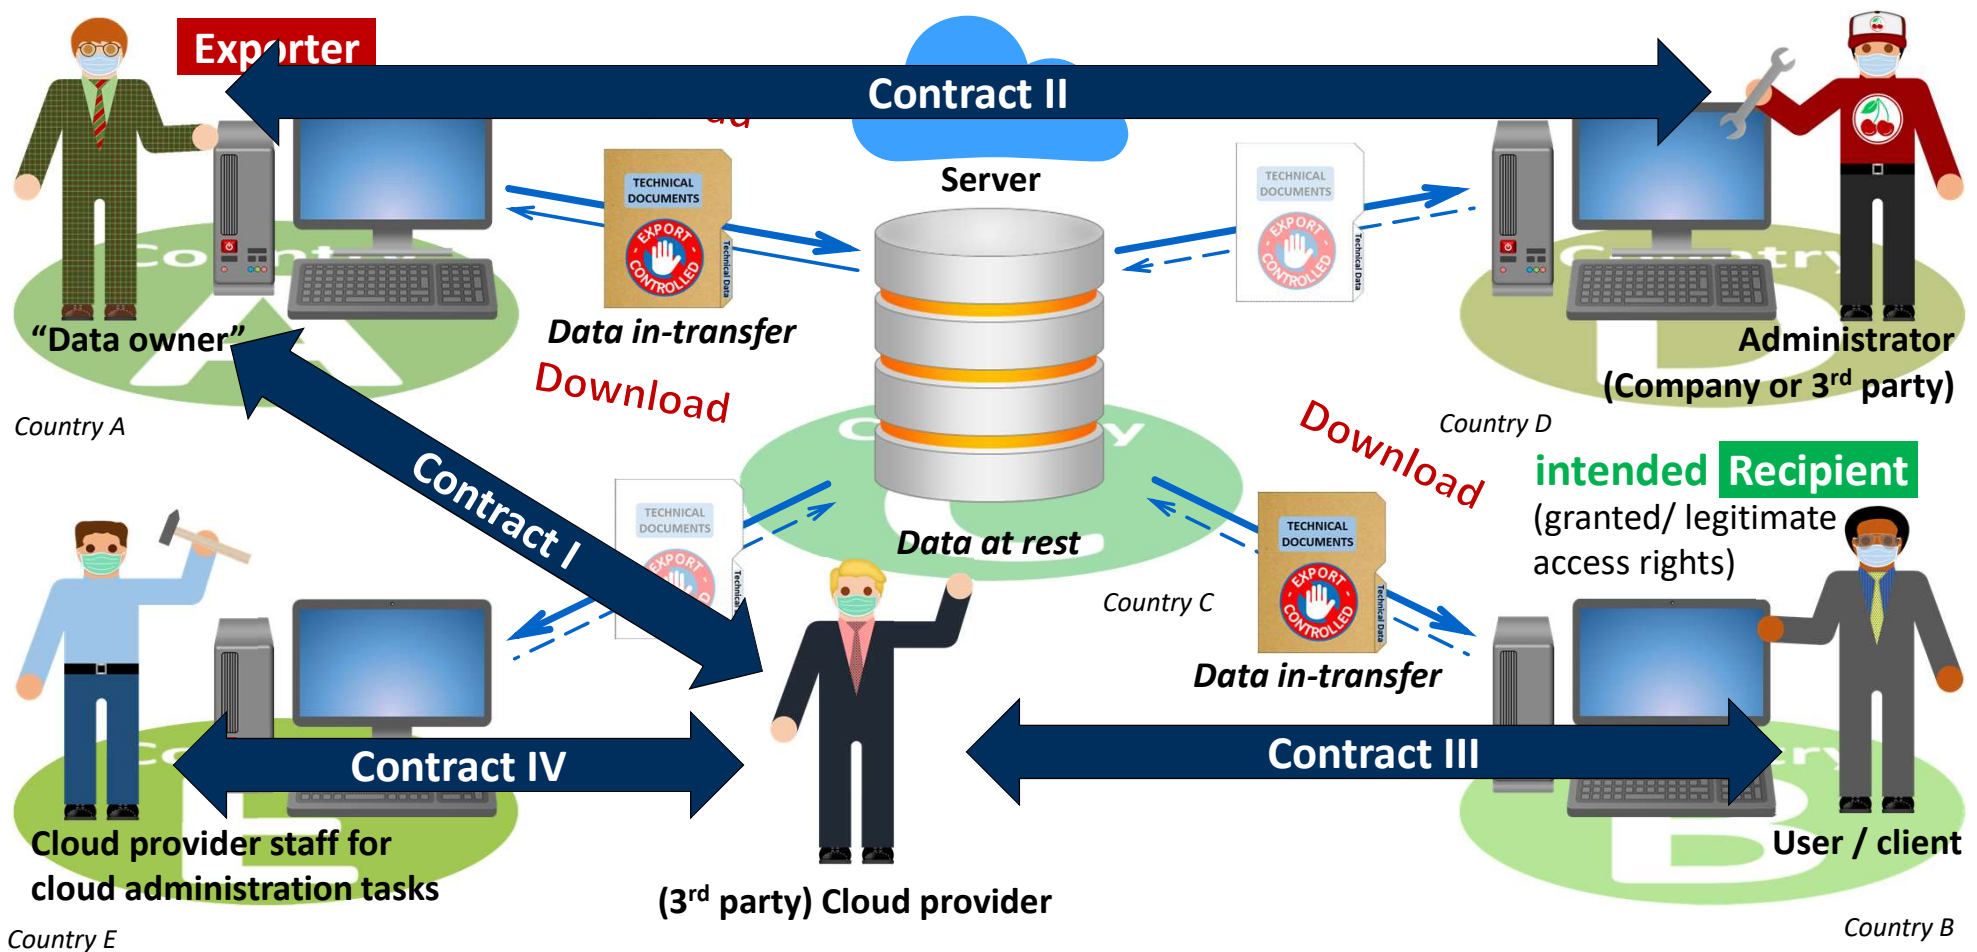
Exporter

Contract II

Server

TECHNICAL DOCUMENTS
EXPORT CONTROLLED
Technical Data

TECHNICAL DOCUMENTS
EXPORT CONTROLLED
Technical Data

"Data owner"

Data in-transfer

Download

Administrator (Company or 3$^{rd}$ party)

Country A

Country D

Download

intended Recipient
(granted/ legitimate access rights)

Contract I

TECHNICAL DOCUMENTS
EXPORT CONTROLLED
Technical

Data at rest

Country C

TECHNICAL DOCUMENTS
EXPORT CONTROLLED
Technical Data

Data in-transfer

Contract IV

Contract III

Cloud provider staff for cloud administration tasks

(3$^{rd}$ party) Cloud provider

User / client

Country E

Country B